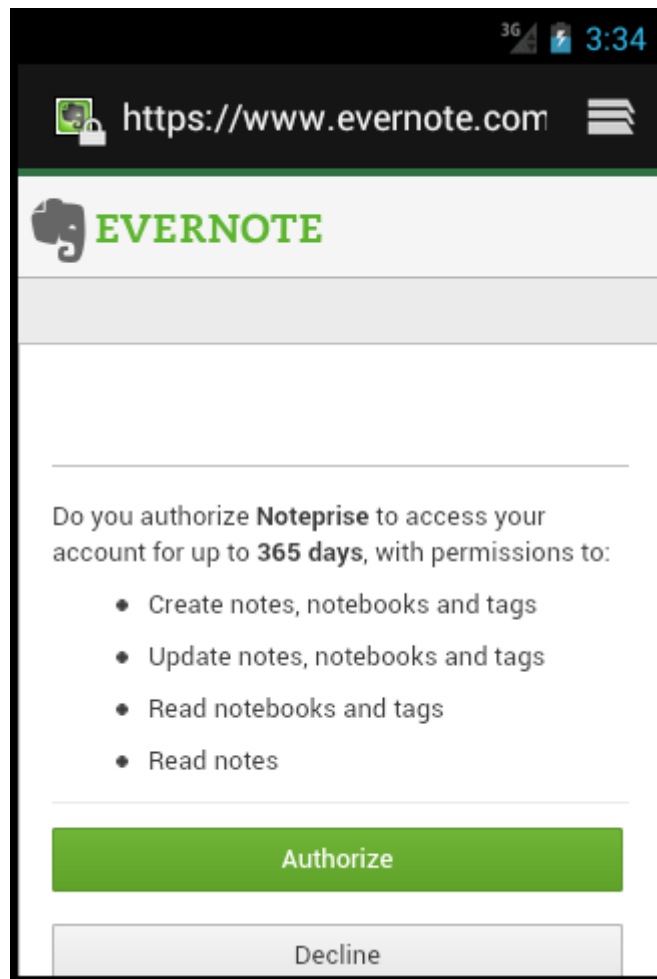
3G 3:34

https://www.evernote.com

EVERNOTE

Do you authorize **Noteprise** to access your account for up to **365 days**, with permissions to:

- Create notes, notebooks and tags
- Update notes, notebooks and tags
- Read notebooks and tags
- Read notes

Authorize

Decline